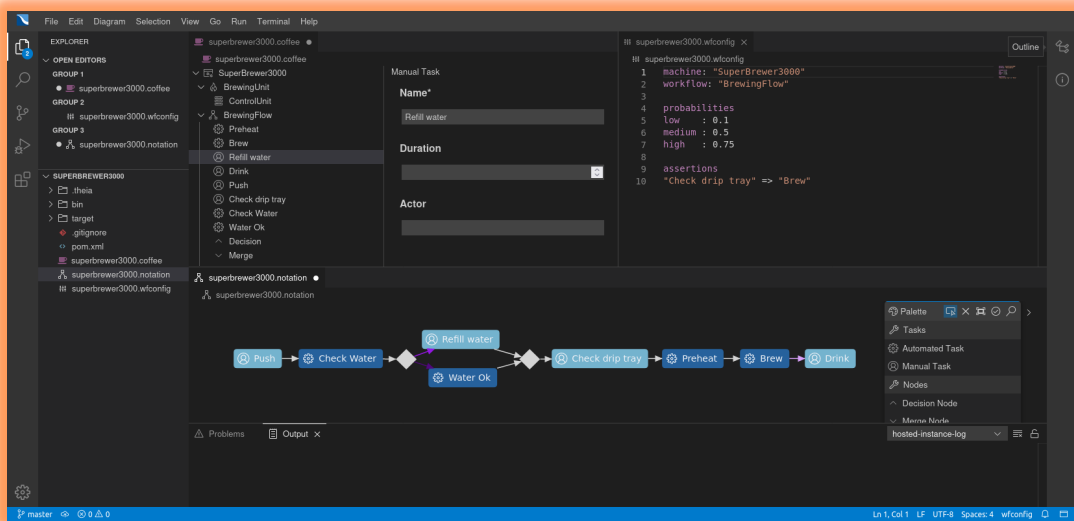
File Edit Diagram Selection View Go Run Terminal Help

EXPLORER

OPEN EDITORS

GROUP 1

superbrewer3000.coffee

GROUP 2

superbrewer3000.wfconfig

GROUP 3

superbrewer3000.notation

SUPERBREWER3000

.theia

bin

target

.gitignore

pom.xml

superbrewer3000.coffee

superbrewer3000.notation

superbrewer3000.wfconfig

superbrewer3000.coffee

superbrewer3000.coffee

SuperBrewer3000

BrewingUnit

ControlUnit

BrewingFlow

Preheat

Brew

Refill water

Drink

Push

Check drip tray

Check Water

Water Ok

Decision

Merge

Manual Task

Name*

Refill water

Duration

Actor

superbrewer3000.wfconfig

superbrewer3000.wfconfig

Outline

1 machine: "SuperBrewer3000"
2 workflow: "BrewingFlow"
3
4 probabilities
5 low : 0.1
6 medium : 0.5
7 high : 0.75
8
9 assertions
10 "Check drip tray" => "Brew"

superbrewer3000.notation

superbrewer3000.notation

Push

Check Water

Refill water

Water Ok

Check drip tray

Preheat

Brew

Drink

Palette

Tasks

Automated Task

Manual Task

Nodes

Decision Node

Merge Node

Problems

Output

hosted-instance-log

master

0 0

Ln 1, Col 1 LF UTF-8 Spaces: 4 wfconfig